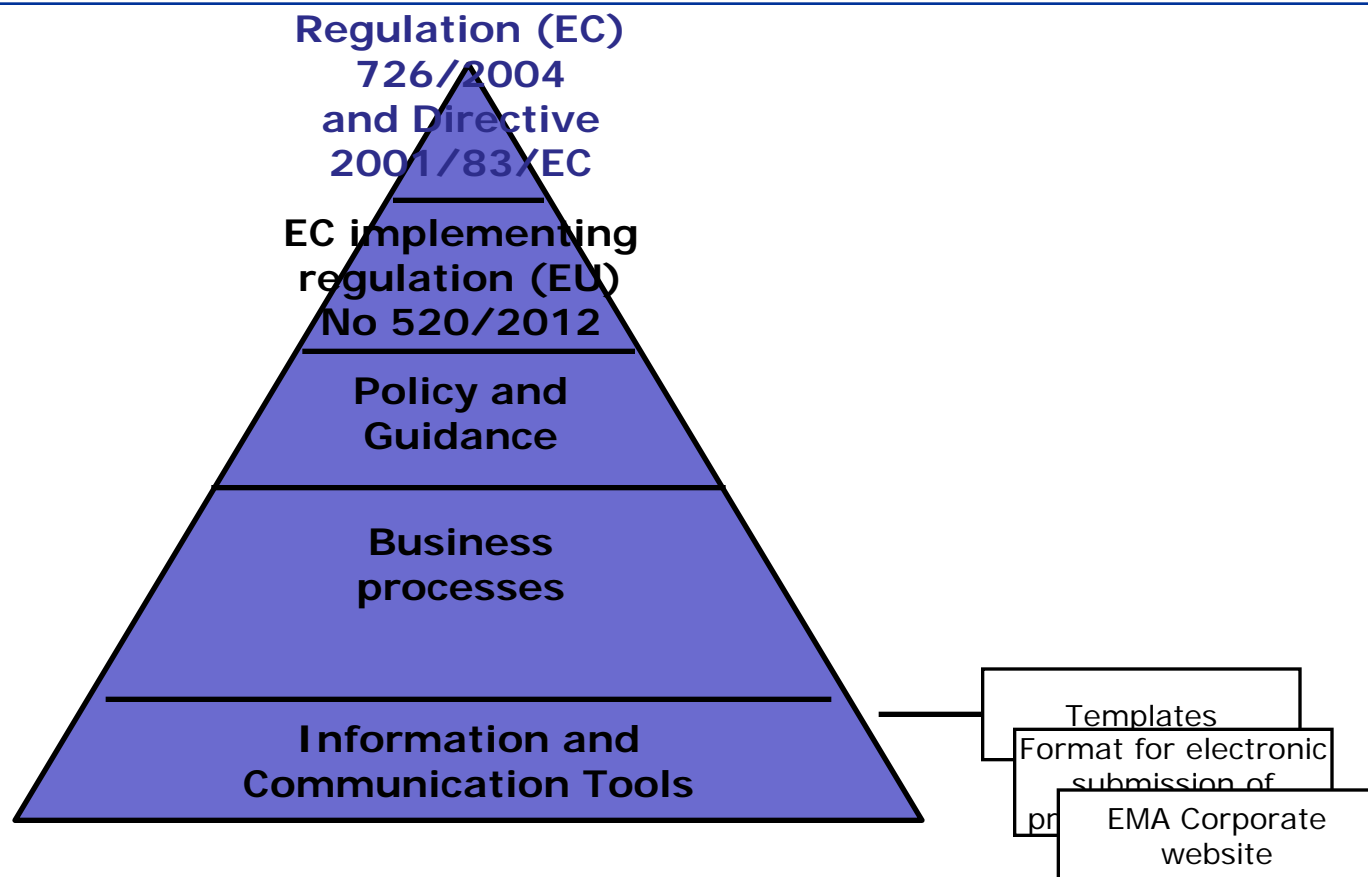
Regulation (EC) 726/2004 and Directive 2001/83/EC

EC implementing regulation (EU) No 520/2012

Policy and Guidance

Business processes

Information and Communication Tools

Templates

Format for electronic submission of pr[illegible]

EMA Corporate website